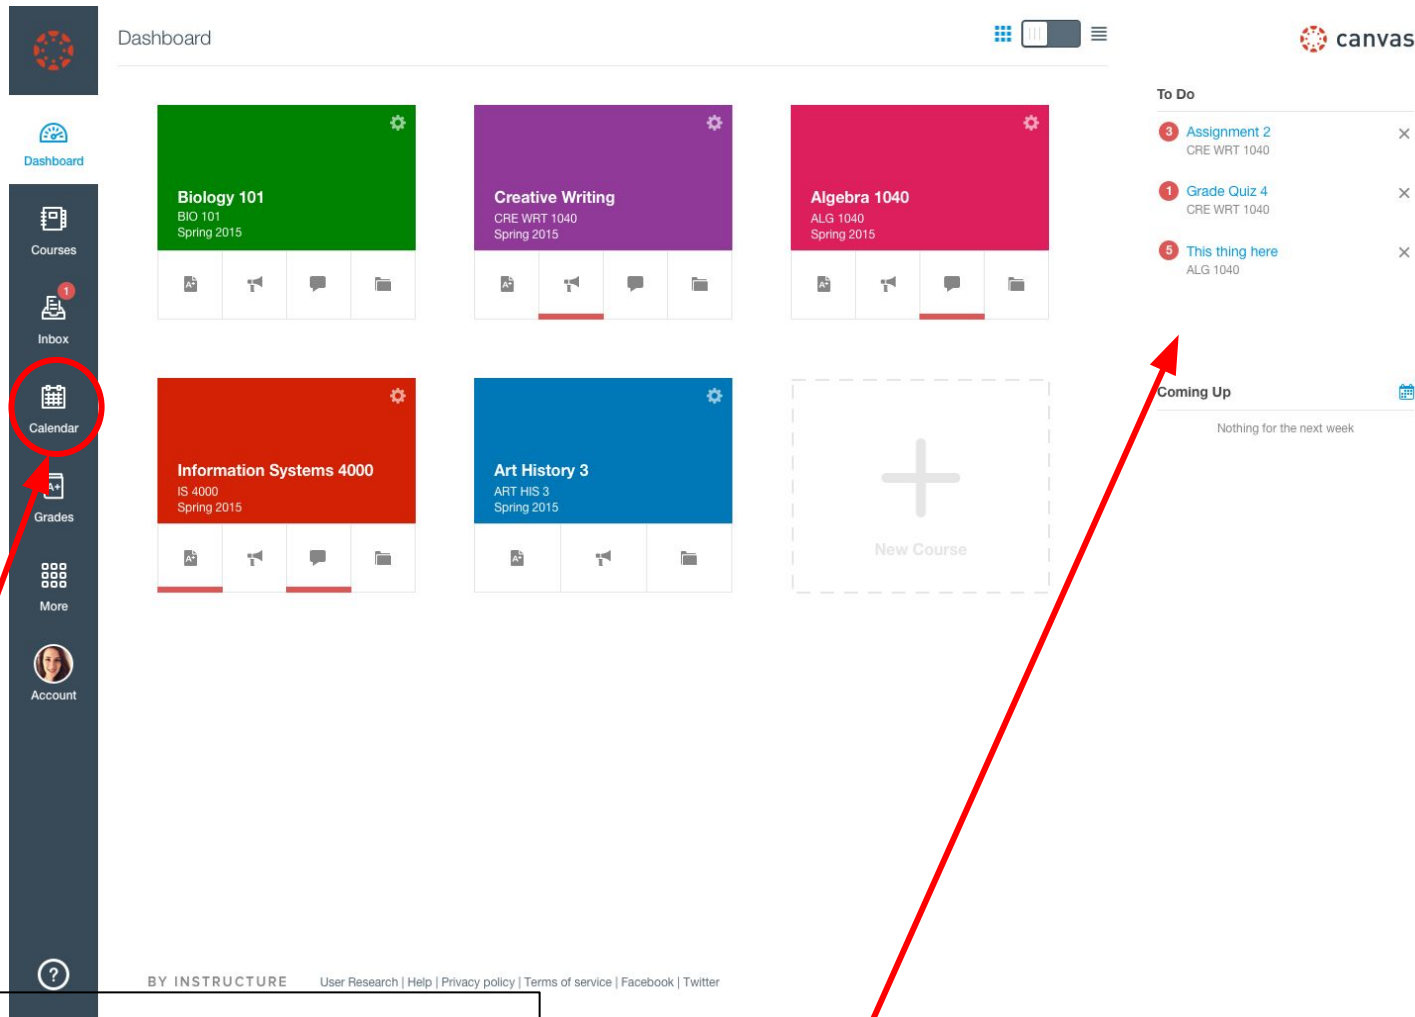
Dashboard

Courses

1
Inbox

Calendar

Grades

More

Account

?

Dashboard

Biology 101
BIO 101
Spring 2015

Creative Writing
CRE WRT 1040
Spring 2015

Algebra 1040
ALG 1040
Spring 2015

Information Systems 4000
IS 4000
Spring 2015

Art History 3
ART HIS 3
Spring 2015

New Course

BY INSTRUCTURE User Research | Help | Privacy policy | Terms of service | Facebook | Twitter

canvas

To Do

3 Assignment 2
CRE WRT 1040

1 Grade Quiz 4
CRE WRT 1040

5 This thing here
ALG 1040

Coming Up

Nothing for the next week